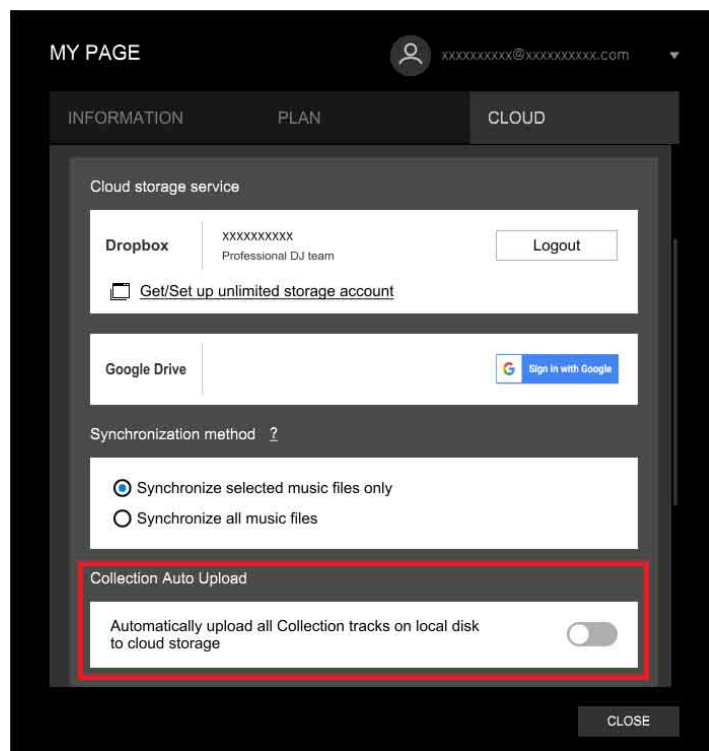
MY PAGE

xxxxxxxxxx@xxxxxxxxxx.com

INFORMATION

PLAN

CLOUD

Cloud storage service

Dropbox

xxxxxxxxxx

Professional DJ team

Logout

Get/Set up unlimited storage account

Google Drive

Sign in with Google

Synchronization method ?

Synchronize selected music files only

Synchronize all music files

Collection Auto Upload

Automatically upload all Collection tracks on local disk to cloud storage

CLOSE